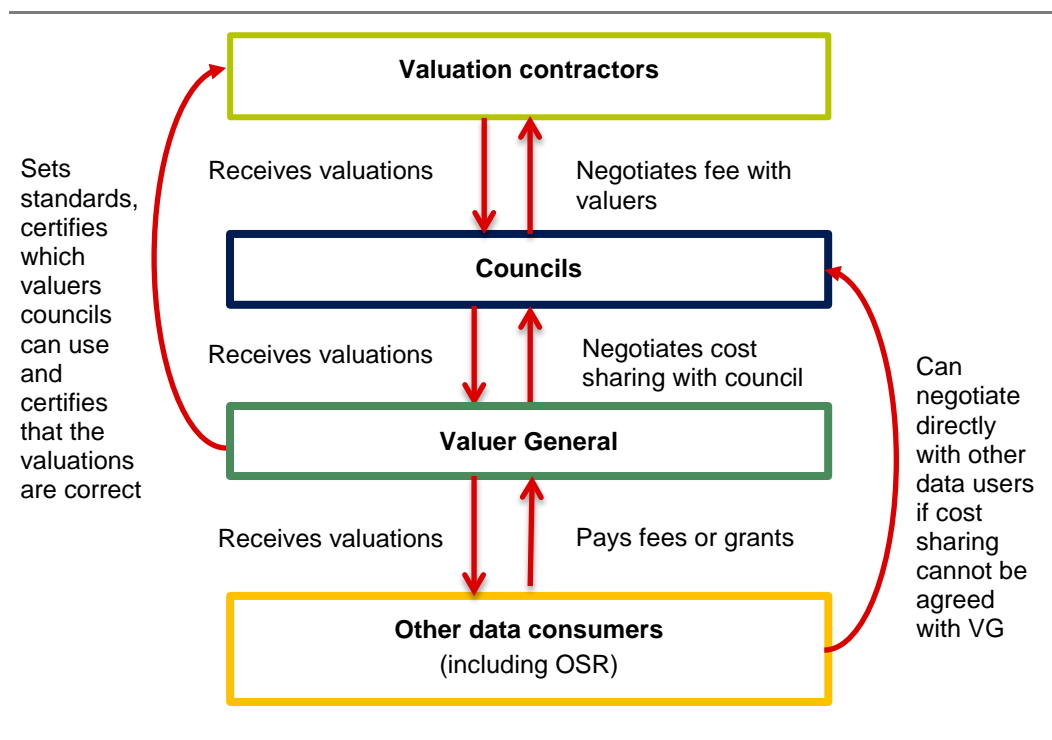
Valuation contractors

Sets standards, certifies which valuers councils can use and certifies that the valuations are correct

Receives valuations

Negotiates fee with valuers

Councils

Receives valuations

Negotiates cost sharing with council

Can negotiate directly with other data users if cost sharing cannot be agreed with VG

Valuer General

Receives valuations

Pays fees or grants

Other data consumers
(including OSR)